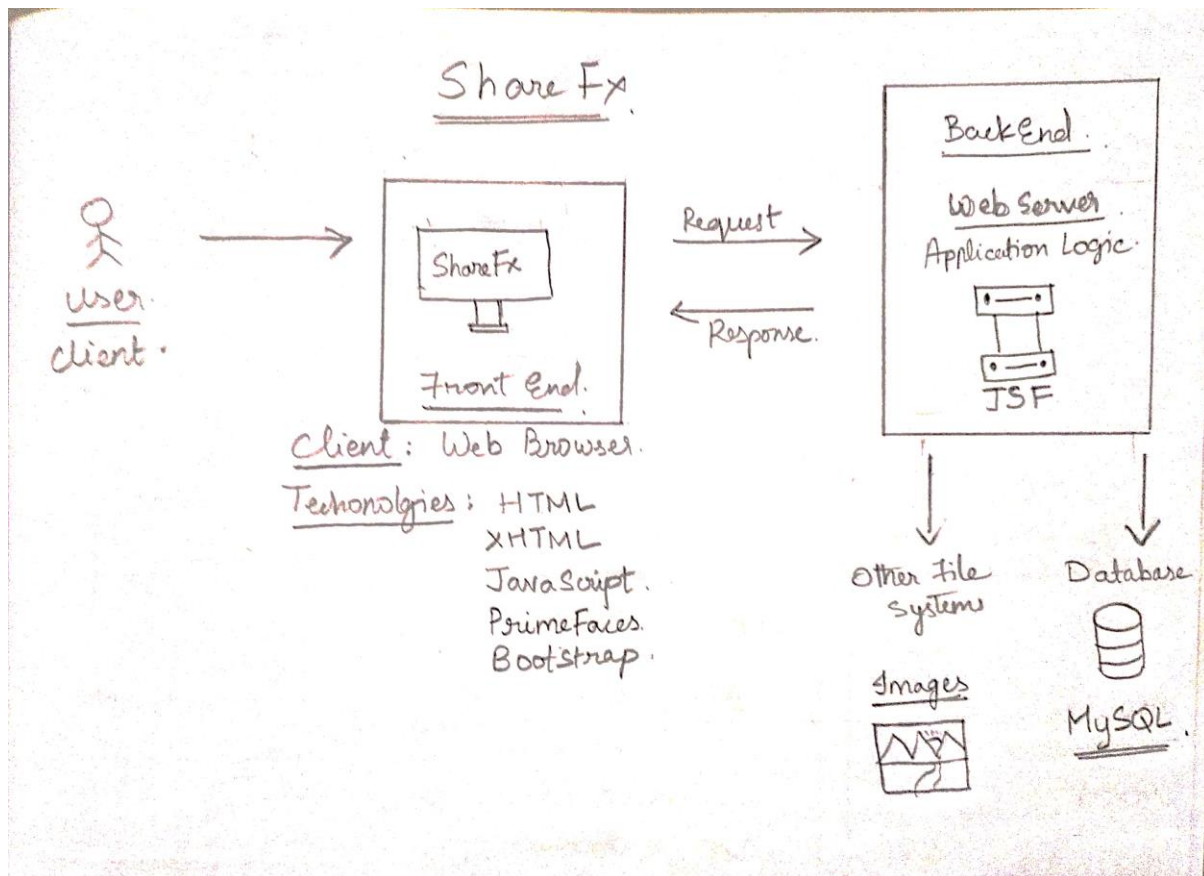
ShareFx.

User.
Client.

ShareFx

Front End.

Client: Web Browser.
Techonolgies: HTML
XHTML
JavaScript.
PrimeFaces.
Bootstrap.

Request

Response.

BackEnd.
Web Server.
Application Logic.

JSF

Other File systems

Images

Database

MySQL.